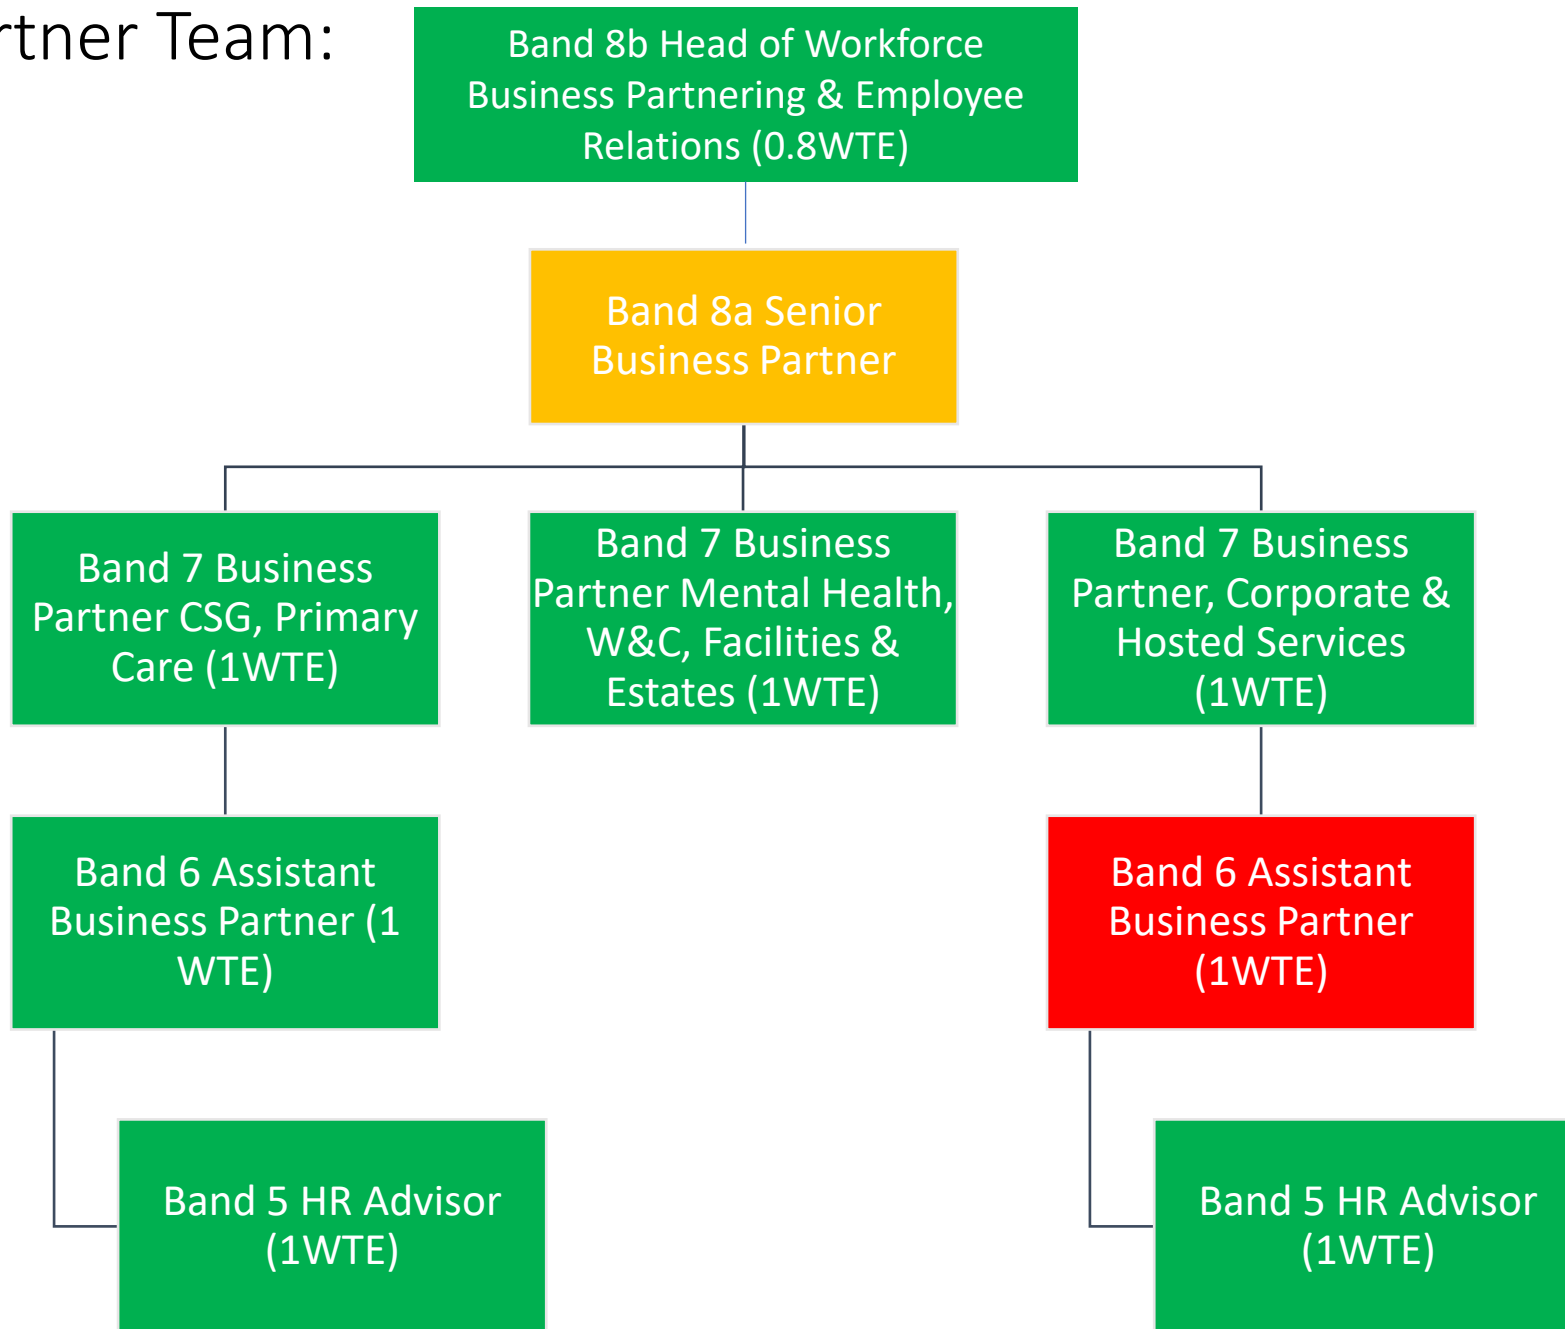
rtner Team:

Band 8b Head of Workforce Business Partnering & Employee Relations (0.8WTE)

Band 8a Senior Business Partner

Band 7 Business Partner CSG, Primary Care (1WTE)

Band 7 Business Partner Mental Health, W&C, Facilities & Estates (1WTE)

Band 7 Business Partner, Corporate & Hosted Services (1WTE)

Band 6 Assistant Business Partner (1 WTE)

Band 6 Assistant Business Partner (1WTE)

Band 5 HR Advisor (1WTE)

Band 5 HR Advisor (1WTE)